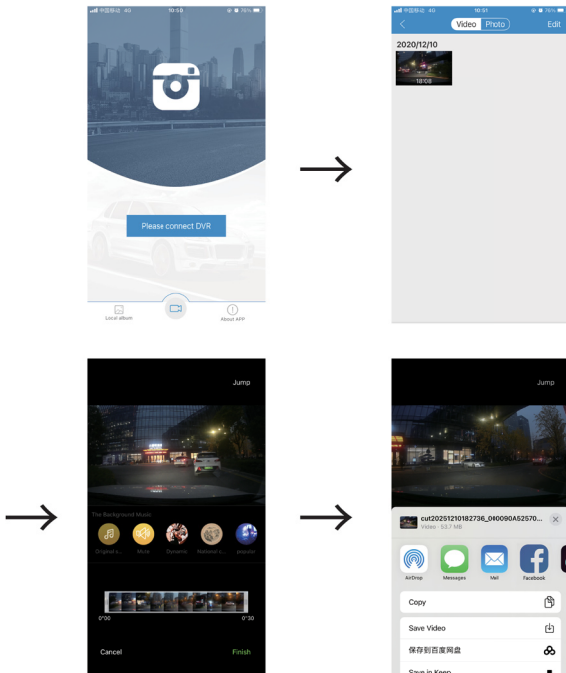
中国移动 4G 10:50 76%

Please connect DVR

Local album

About APP

中国移动 4G 10:51 76%

Video Photo

Edit

2020/12/10

18:08

Jump

The Background Music

Original s... Mute Dynamic Natural c... popular

0"00

0"30

Cancel

Finish

中国移动 4G

Jump

cut20201210182736_0400090A52570...

Video · 53.7 MB

AirDrop

Messages

Mail

Facebook

Copy

Save Video

保存到百度网盘

Save in Keep